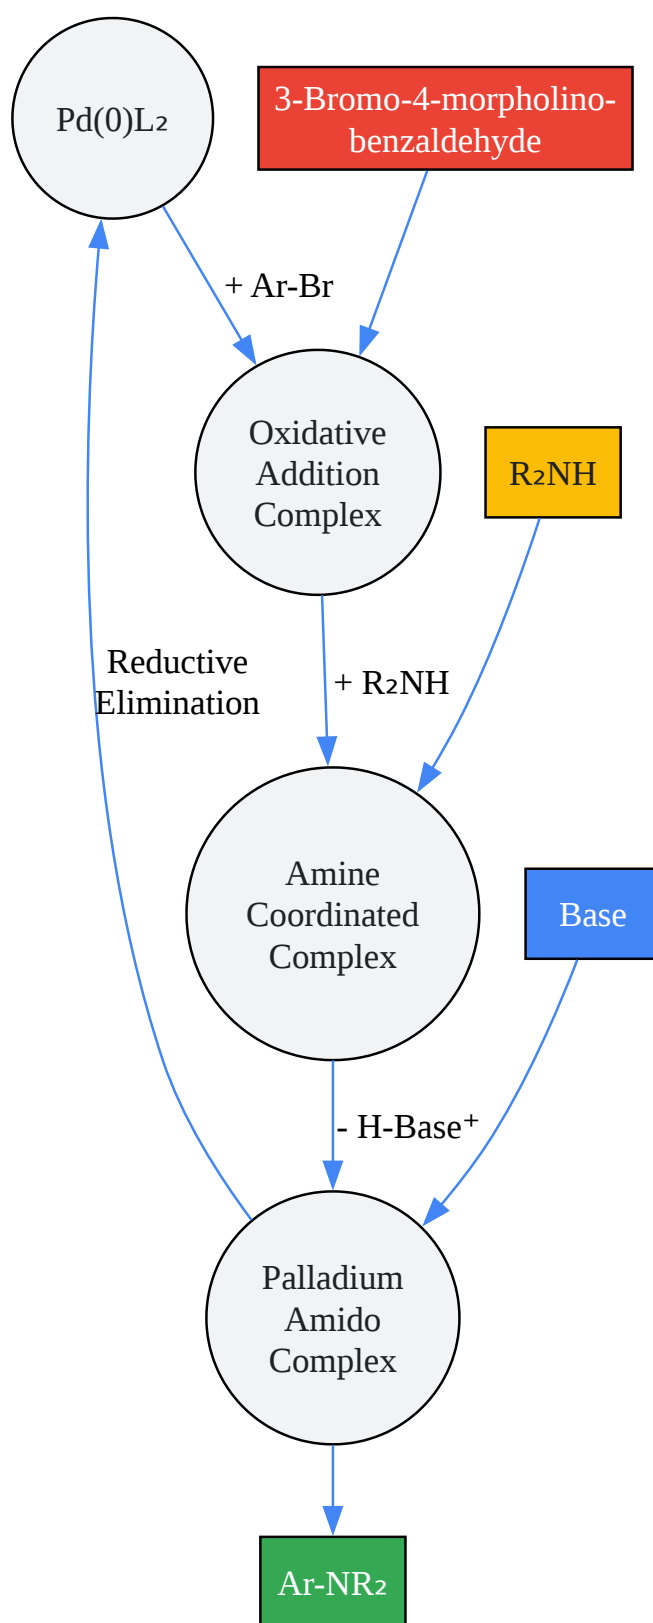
$Pd(0)L_2$

3-Bromo-4-morpholinobenzaldehyde

+ Ar-Br

Oxidative Addition Complex

$R_2NH$

Reductive Elimination

+ $R_2NH$

Amine Coordinated Complex

Base

- H-Base$^+$

Palladium Amido Complex

$Ar\text{-}NR_2$